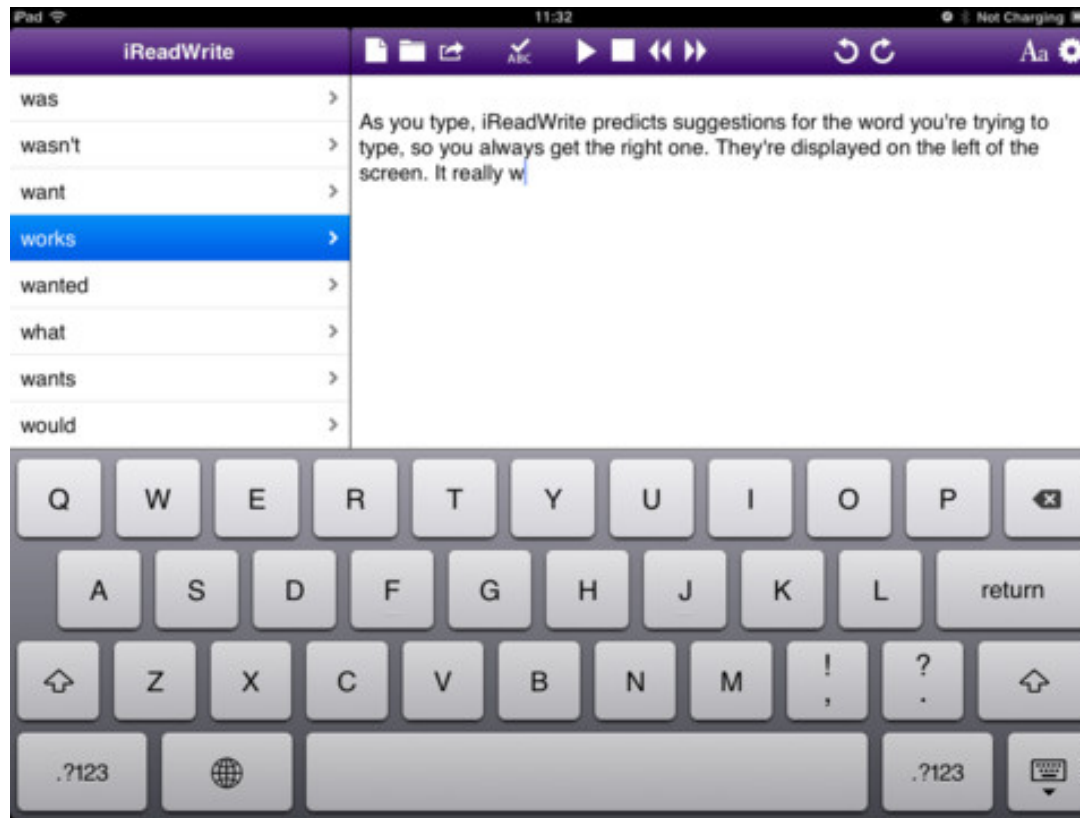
iPad
11:32
Not Charging

iReadWrite

ABC

Aa

was
wasn't
want
works
wanted
what
wants
would

As you type, iReadWrite predicts suggestions for the word you're trying to type, so you always get the right one. They're displayed on the left of the screen. It really w

Q W E R T Y U I O P
A S D F G H J K L return
Z X C V B N M ! , ? .
.?123 .?123